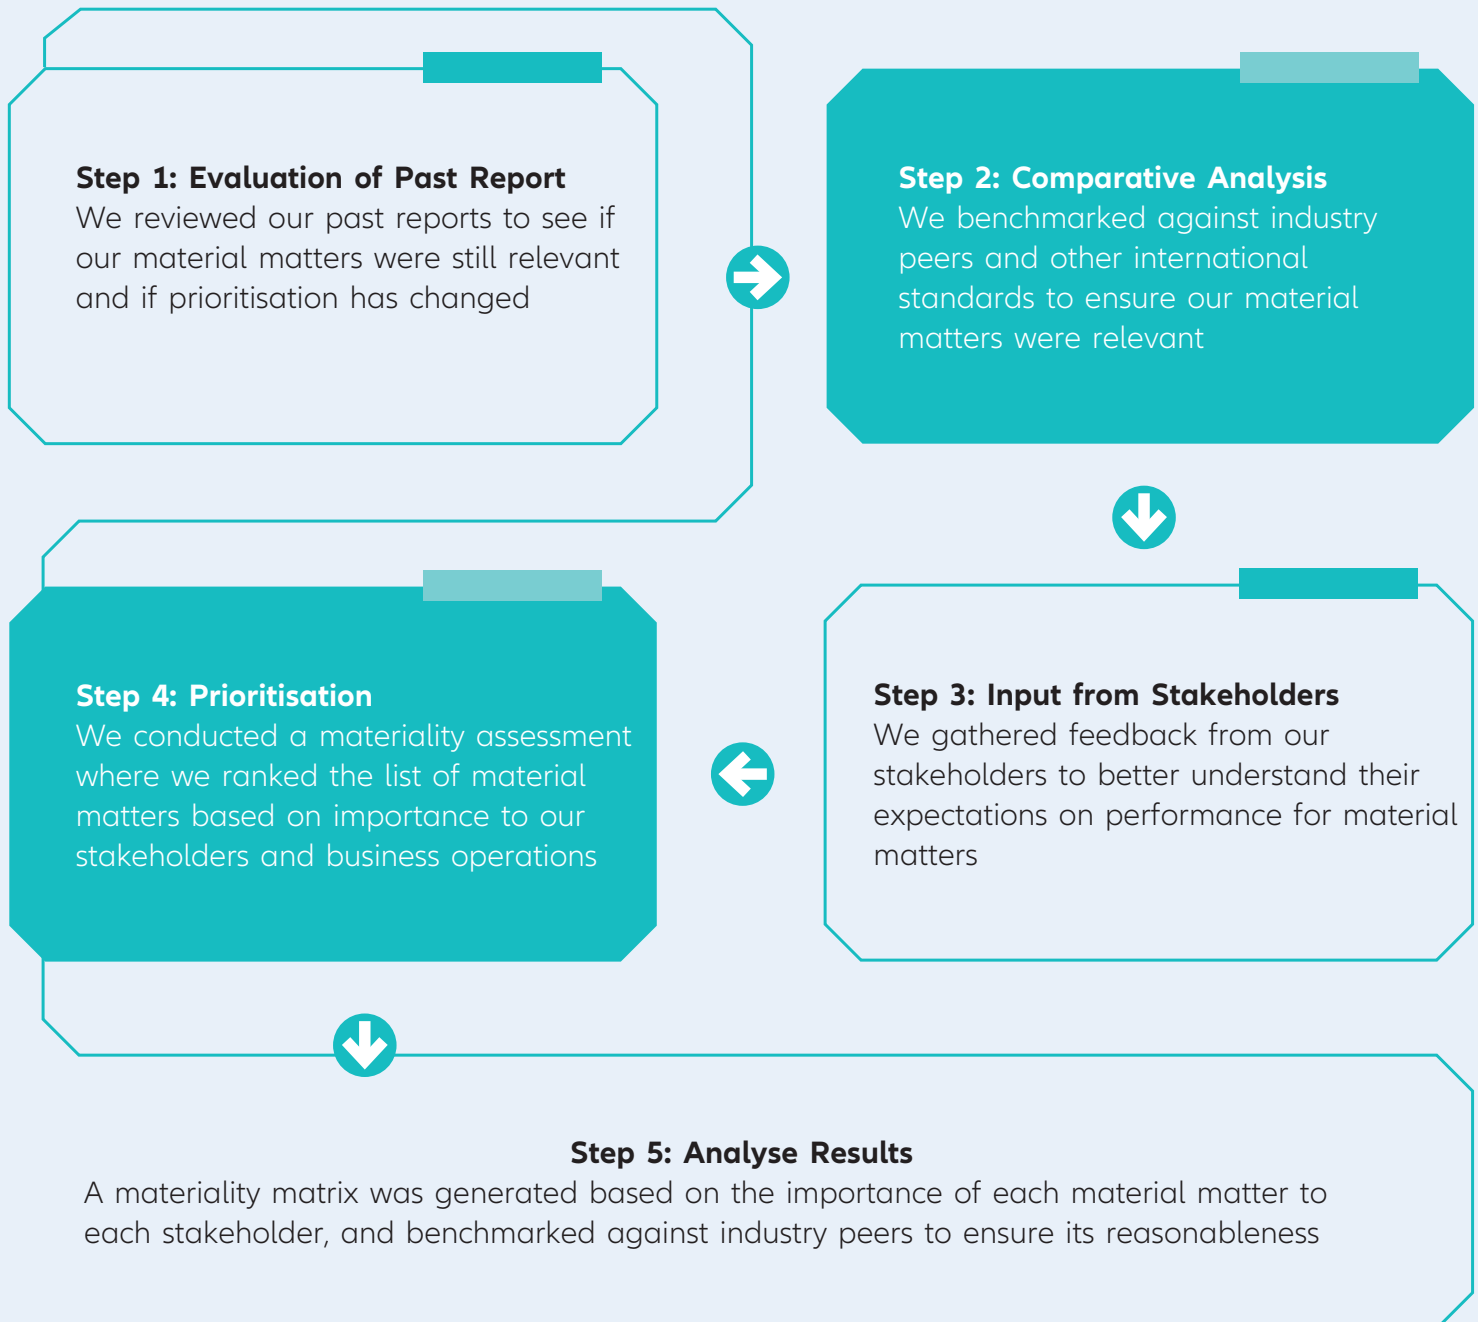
**Step 1: Evaluation of Past Report**
We reviewed our past reports to see if our material matters were still relevant and if prioritisation has changed

**Step 2: Comparative Analysis**
We benchmarked against industry peers and other international standards to ensure our material matters were relevant

**Step 3: Input from Stakeholders**
We gathered feedback from our stakeholders to better understand their expectations on performance for material matters

**Step 4: Prioritisation**
We conducted a materiality assessment where we ranked the list of material matters based on importance to our stakeholders and business operations

**Step 5: Analyse Results**
A materiality matrix was generated based on the importance of each material matter to each stakeholder, and benchmarked against industry peers to ensure its reasonableness